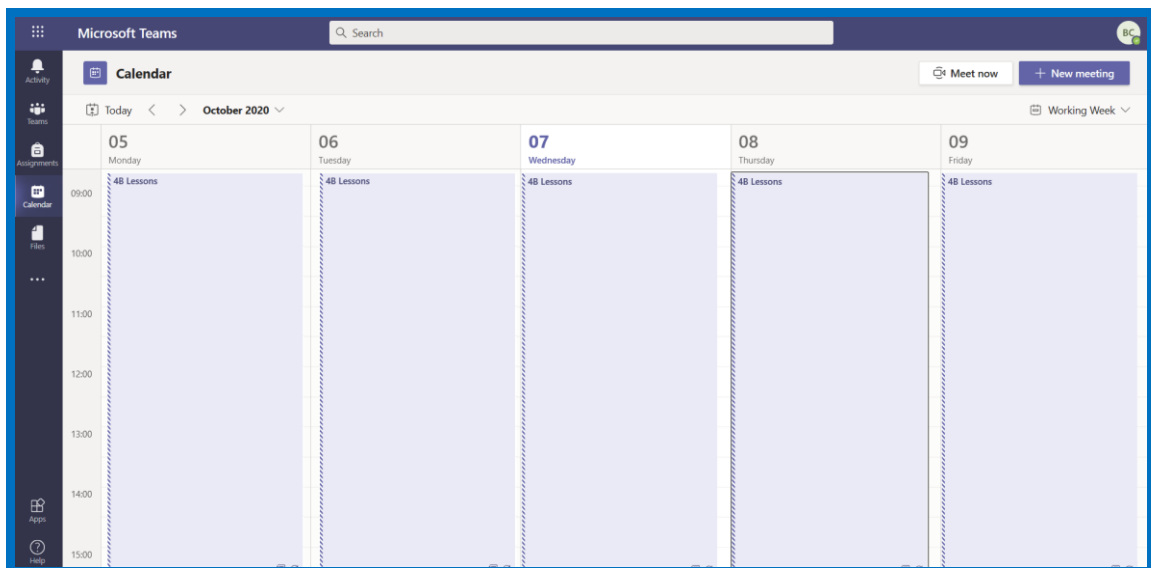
Microsoft Teams
Search
BC
Activity
Teams
Assignments
Calendar
Files
...
Apps
Help

Calendar
Meet now
+ New meeting
Today < > October 2020
Working Week

05
Monday
06
Tuesday
07
Wednesday
08
Thursday
09
Friday

09:00
10:00
11:00
12:00
13:00
14:00
15:00

4B Lessons
4B Lessons
4B Lessons
4B Lessons
4B Lessons